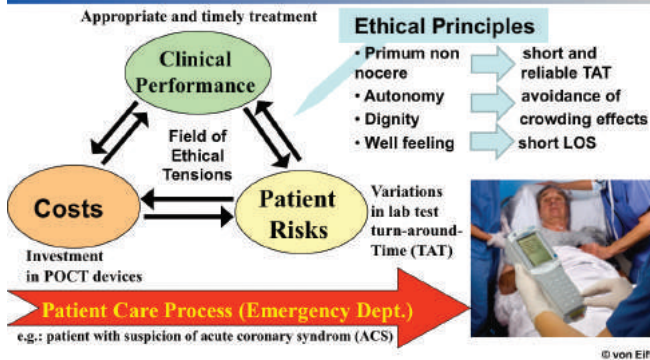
Appropriate and timely treatment

Clinical Performance

Ethical Principles

• Primum non nocere

short and reliable TAT

• Autonomy

• Dignity

avoidance of crowding effects

• Well feeling

short LOS

Field of Ethical Tensions

Costs

Patient Risks

Variations in lab test turn-around-Time (TAT)

Investment in POCT devices

Patient Care Process (Emergency Dept.)

e.g.: patient with suspicion of acute coronary syndrom (ACS)

© von Eiff